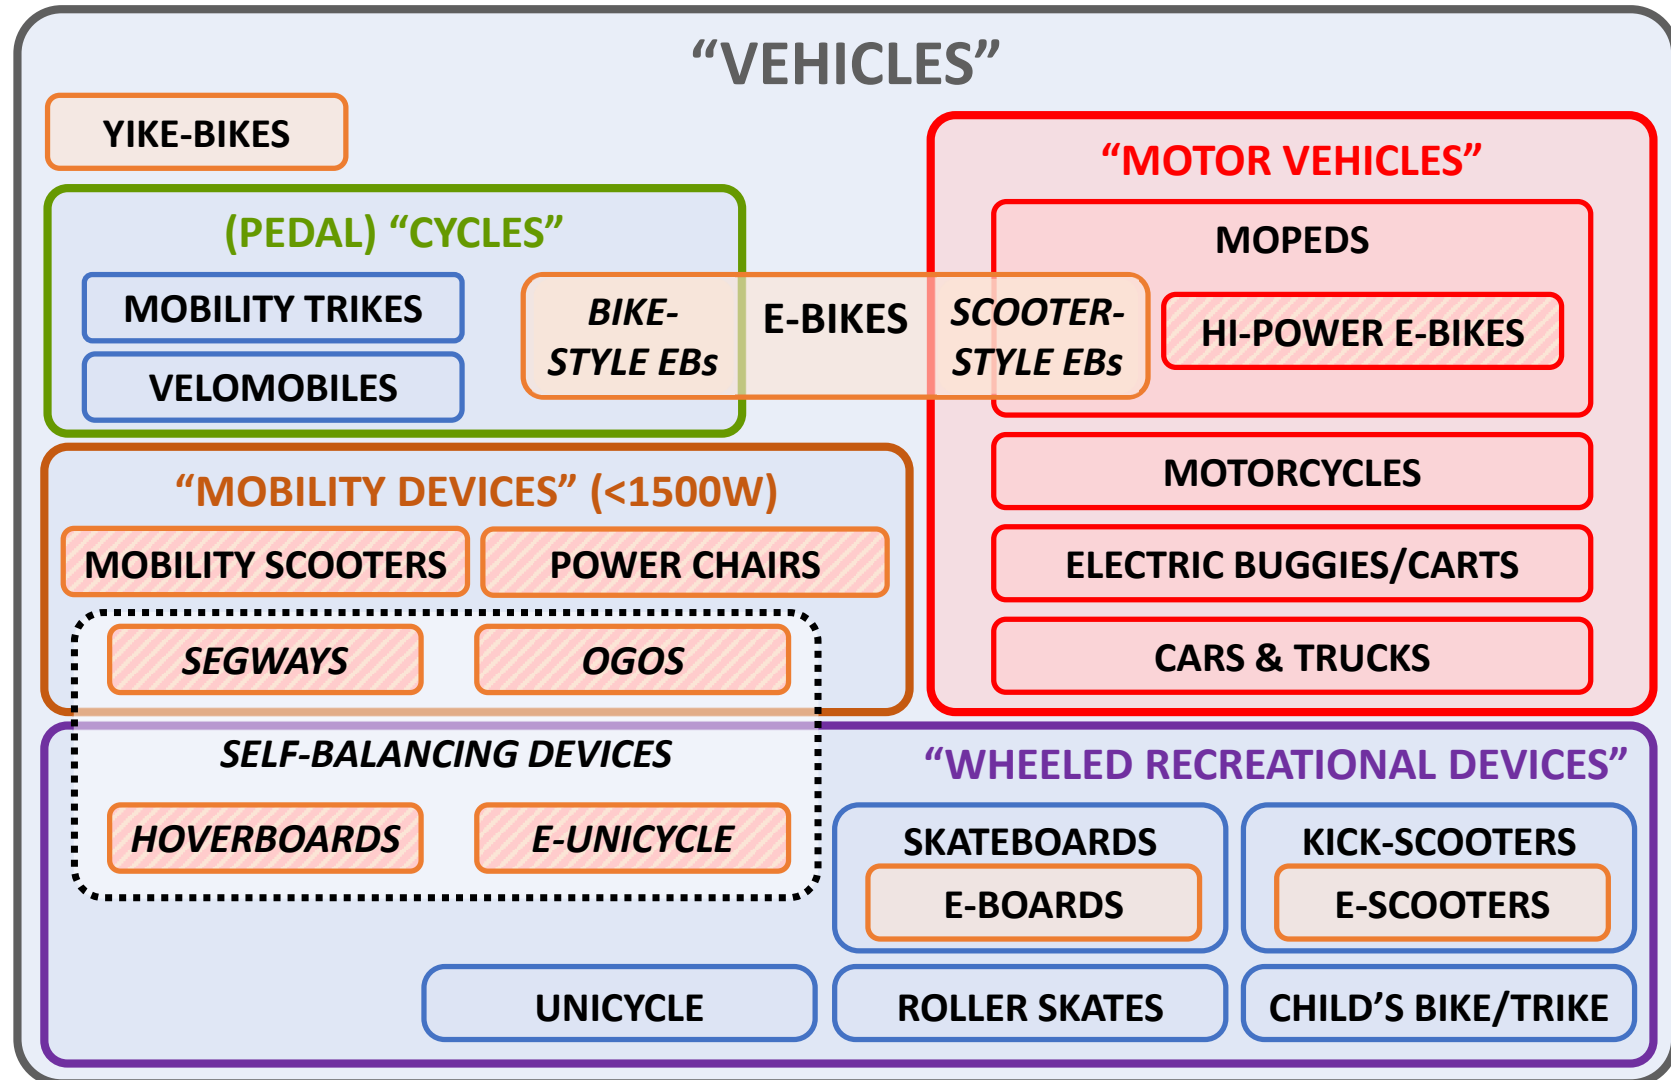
“VEHICLES”

YIKE-BIKES

(PEDAL) “CYCLES”

MOBILITY TRIKES

VELOMOBILES

BIKE-STYLE EBs

E-BIKES

SCOOTER-STYLE EBs

“MOTOR VEHICLES”

MOPEDS

HI-POWER E-BIKES

MOTORCYCLES

ELECTRIC BUGGIES/CARTS

CARS & TRUCKS

“MOBILITY DEVICES” (<1500W)

MOBILITY SCOOTERS

POWER CHAIRS

SEGWAYS

OGOS

SELF-BALANCING DEVICES

HOVERBOARDS

E-UNICYCLE

“WHEELED RECREATIONAL DEVICES”

SKATEBOARDS

E-BOARDS

KICK-SCOOTERS

E-SCOOTERS

UNICYCLE

ROLLER SKATES

CHILD’S BIKE/TRIKE